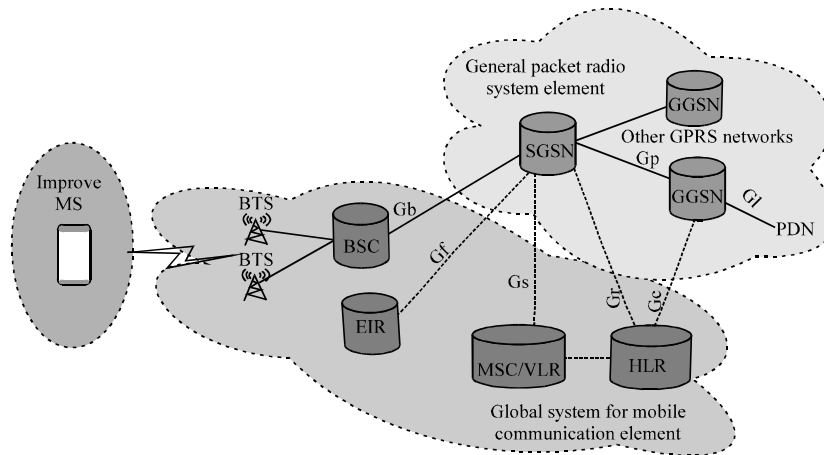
General packet radio system element

GGSN

SGSN

Other GPRS networks

Gp

GGSN

Gl

PDN

Improve MS

BTS

BTS

BSC

Gb

Gf

Gs

Gr

Gc

EIR

MSC/VLR

HLR

Global system for mobile communication element